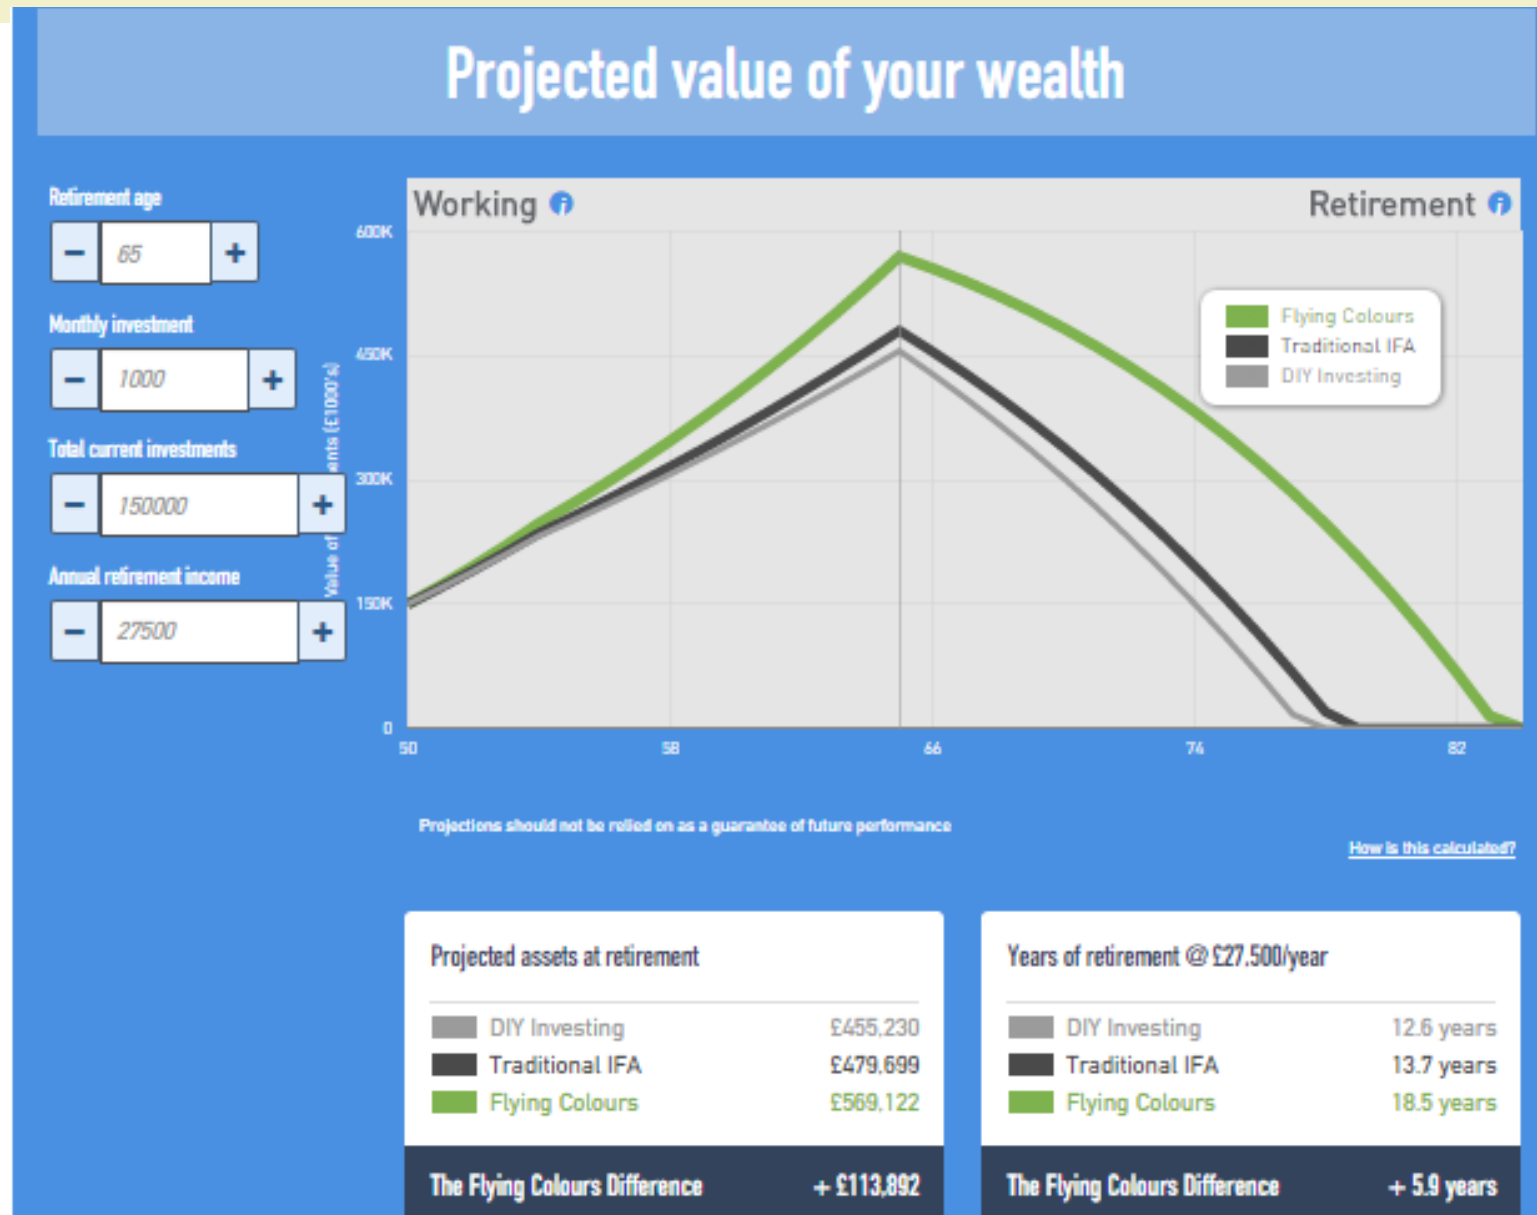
Projected value of your wealth

Retirement age

−
65
+

Monthly investment

−
1000
+

Total current investments

−
150000
+

Annual retirement income

−
27500
+

Working

Retirement

Flying Colours
Traditional IFA
DIY Investing

600K
450K
300K
150K
0

Value of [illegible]ents (£1000's)

50
58
66
74
82

Projections should not be relied on as a guarantee of future performance

How is this calculated?

Projected assets at retirement

| DIY Investing | £455,230 |
|---|---|
| Traditional IFA | £479,699 |
| Flying Colours | £569,122 |

The Flying Colours Difference + £113,892

Years of retirement @ £27,500/year

| DIY Investing | 12.6 years |
|---|---|
| Traditional IFA | 13.7 years |
| Flying Colours | 18.5 years |

The Flying Colours Difference + 5.9 years